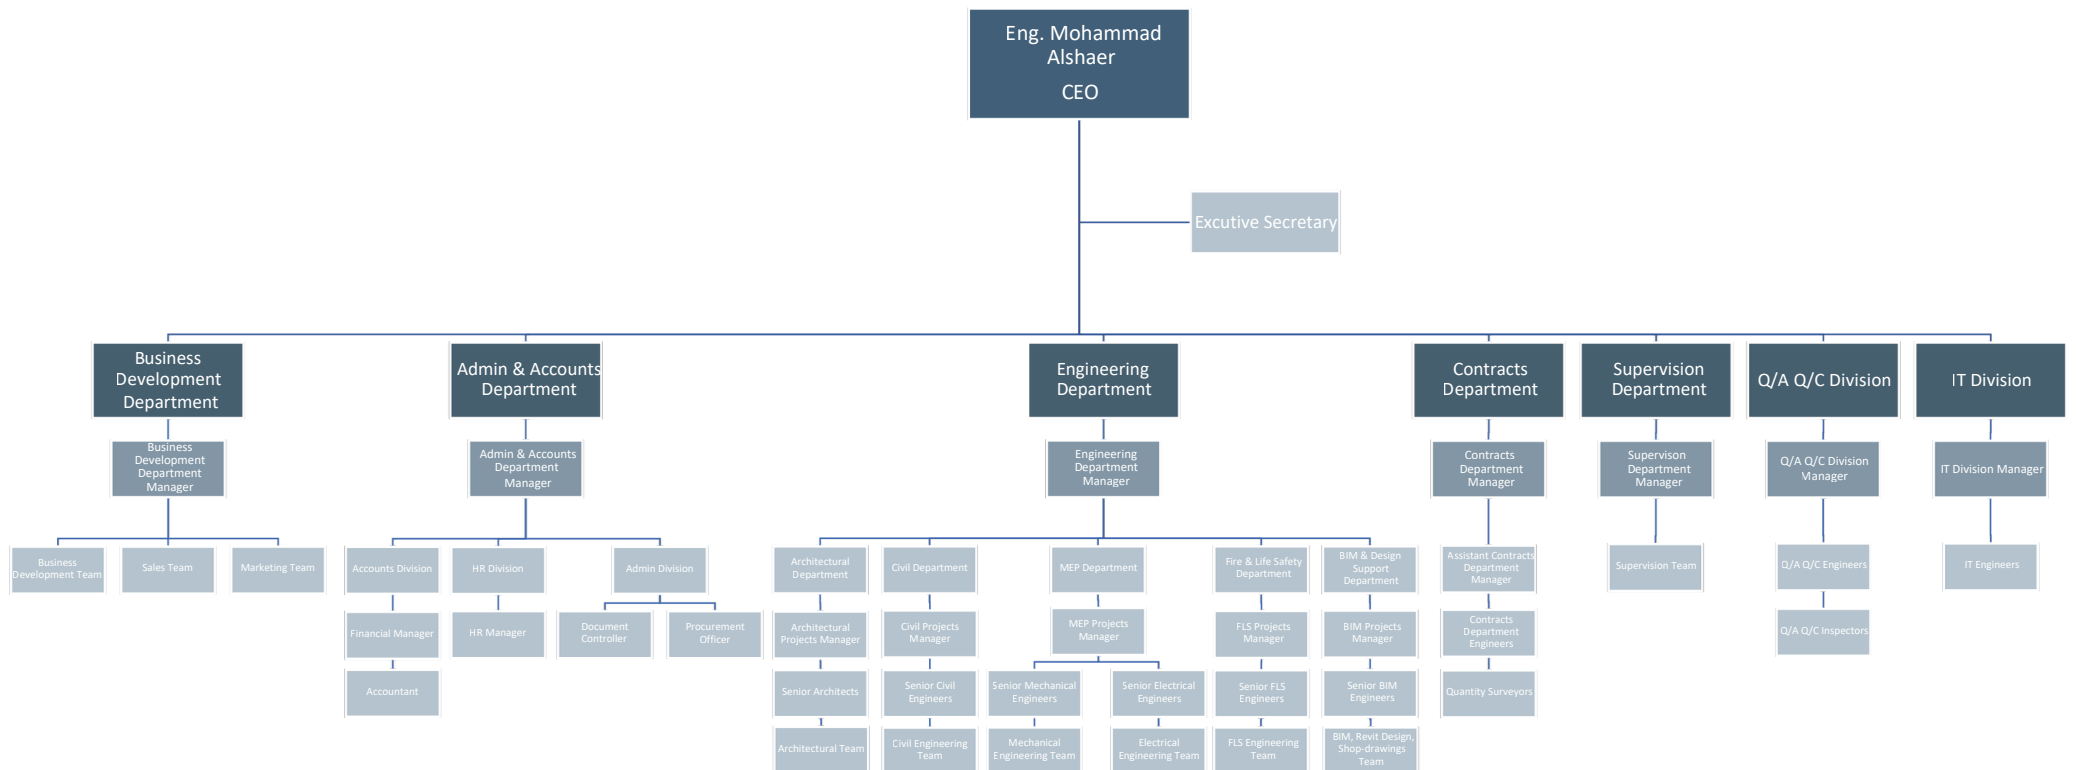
Eng. Mohammad Alshaer
CEO

Excutive Secretary

Business Development Department

Business Development Department Manager

Business Development Team

Sales Team

Marketing Team

Admin & Accounts Department

Admin & Accounts Department Manager

Accounts Division

Financial Manager

Accountant

HR Division

HR Manager

Admin Division

Document Controller

Procurement Officer

Engineering Department

Engineering Department Manager

Architectural Department

Architectural Projects Manager

Senior Architects

Architectural Team

Civil Department

Civil Projects Manager

Senior Civil Engineers

Civil Engineering Team

MEP Department

MEP Projects Manager

Senior Mechanical Engineers

Mechanical Engineering Team

Senior Electrical Engineers

Electrical Engineering Team

Fire & Life Safety Department

FLS Projects Manager

Senior FLS Engineers

FLS Engineering Team

BIM & Design Support Department

BIM Projects Manager

Senior BIM Engineers

BIM, Revit Design, Shop-drawings Team

Contracts Department

Contracts Department Manager

Assistant Contracts Department Manager

Contracts Department Engineers

Quantity Surveyors

Supervision Department

Supervision Department Manager

Supervision Team

Q/A Q/C Division

Q/A Q/C Division Manager

Q/A Q/C Engineers

Q/A Q/C Inspectors

IT Division

IT Division Manager

IT Engineers